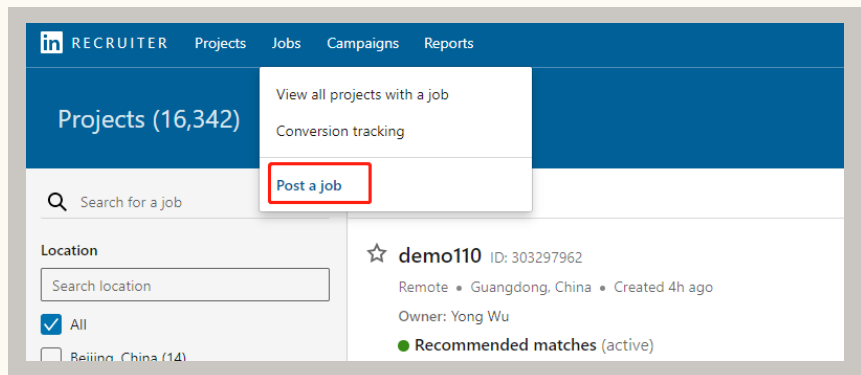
in RECRUITER Projects Jobs Campaigns Reports

View all projects with a job

Conversion tracking

Post a job

Projects (16,342)

Search for a job

Location

Search location

All

Beijing, China (14)

demo110 ID: 303297962

Remote • Guangdong, China • Created 4h ago

Owner: Yong Wu

Recommended matches (active)